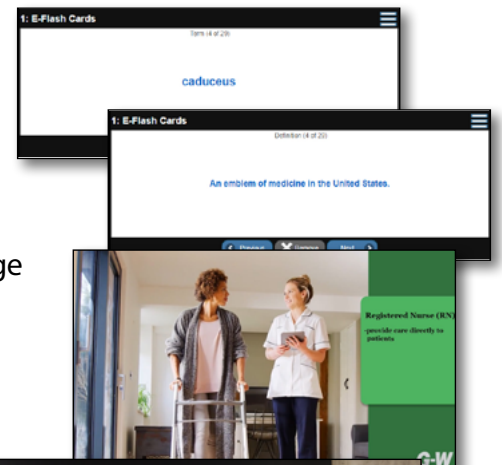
1: E-Flash Cards

Term (4 of 29)

caduceus

1: E-Flash Cards

Definition (4 of 29)

An emblem of medicine in the United States.

Previous Remove Next

ge

Registered Nurse (RN)

provide care directly to patients

G-W